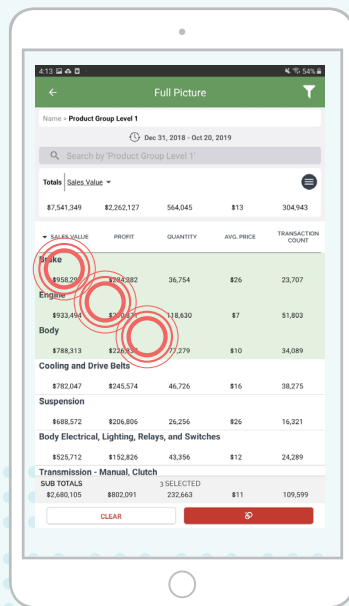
4:13 54%

Full Picture

Name > Product Group Level 1

Dec 31, 2018 - Oct 20, 2019

Search by 'Product Group Level 1'

Totals | Sales Value

| $7,541,349 | $2,262,127 | 564,045 | $13 | 304,943 |
|---|---|---|---|---|

| SALES VALUE | PROFIT | QUANTITY | AVG. PRICE | TRANSACTION COUNT |
|---|---|---|---|---|
| **Brake** | | | | |
| $958,29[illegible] | $2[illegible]4,382 | 36,754 | $26 | 23,707 |
| **Engine** | | | | |
| $933,494 | $2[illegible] | 118,630 | $7 | 51,803 |
| **Body** | | | | |
| $788,313 | $22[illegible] | 77,279 | $10 | 34,089 |
| **Cooling and Drive Belts** | | | | |
| $782,047 | $245,574 | 46,726 | $16 | 38,275 |
| **Suspension** | | | | |
| $688,572 | $206,806 | 26,256 | $26 | 16,321 |
| **Body Electrical, Lighting, Relays, and Switches** | | | | |
| $525,712 | $152,826 | 43,356 | $12 | 24,289 |
| **Transmission - Manual, Clutch** | | | | |

SUB TOTALS 3 SELECTED
| $2,680,105 | $802,091 | 232,663 | $11 | 109,599 |
|---|---|---|---|---|

CLEAR